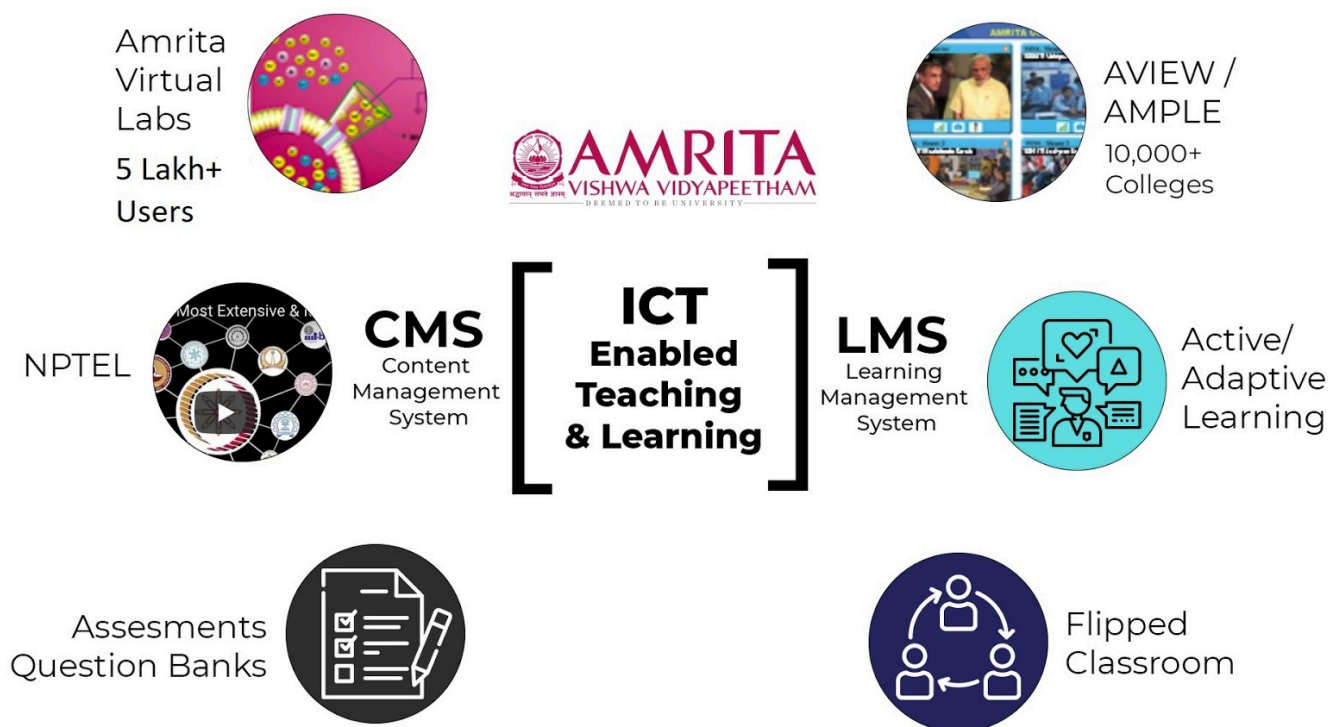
Amrita Virtual Labs
5 Lakh+ Users

AMRITA
VISHWA VIDYAPEETHAM
DEEMED TO BE UNIVERSITY

AVIEW / AMPLE
10,000+ Colleges

NPTEL

Most Extensive & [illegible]

CMS
Content Management System

ICT Enabled Teaching & Learning

LMS
Learning Management System

Active/ Adaptive Learning

Assesments Question Banks

Flipped Classroom